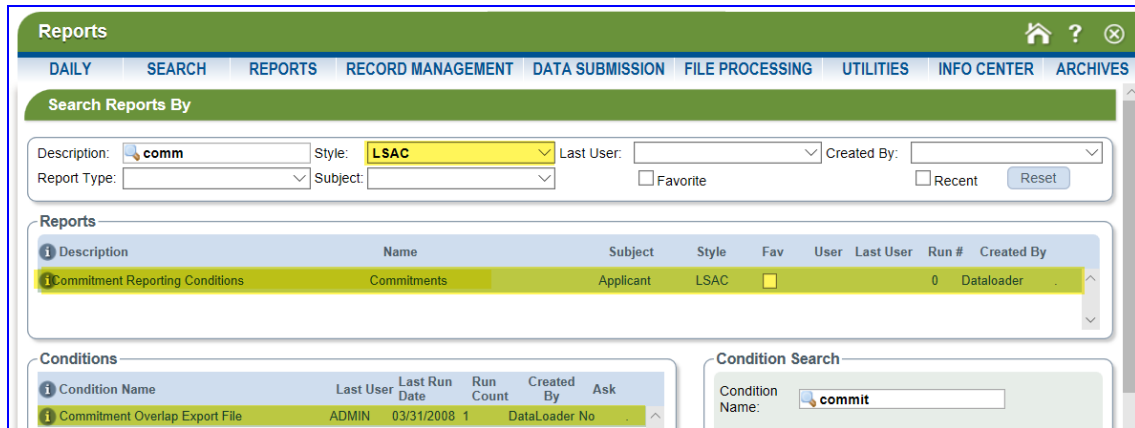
Reports

DAILY SEARCH REPORTS RECORD MANAGEMENT DATA SUBMISSION FILE PROCESSING UTILITIES INFO CENTER ARCHIVES

Search Reports By

Description: comm Style: LSAC Last User: Created By:
Report Type: Subject: Favorite Recent Reset

Reports

| Description | Name | Subject | Style | Fav | User | Last User | Run # | Created By |
|---|---|---|---|---|---|---|---|---|
| Commitment Reporting Conditions | Commitments | Applicant | LSAC | | | | 0 | Dataloader |

Conditions

| Condition Name | Last User | Last Run Date | Run Count | Created By | Ask |
|---|---|---|---|---|---|
| Commitment Overlap Export File | ADMIN | 03/31/2008 | 1 | DataLoader | No |

Condition Search

Condition Name: commit